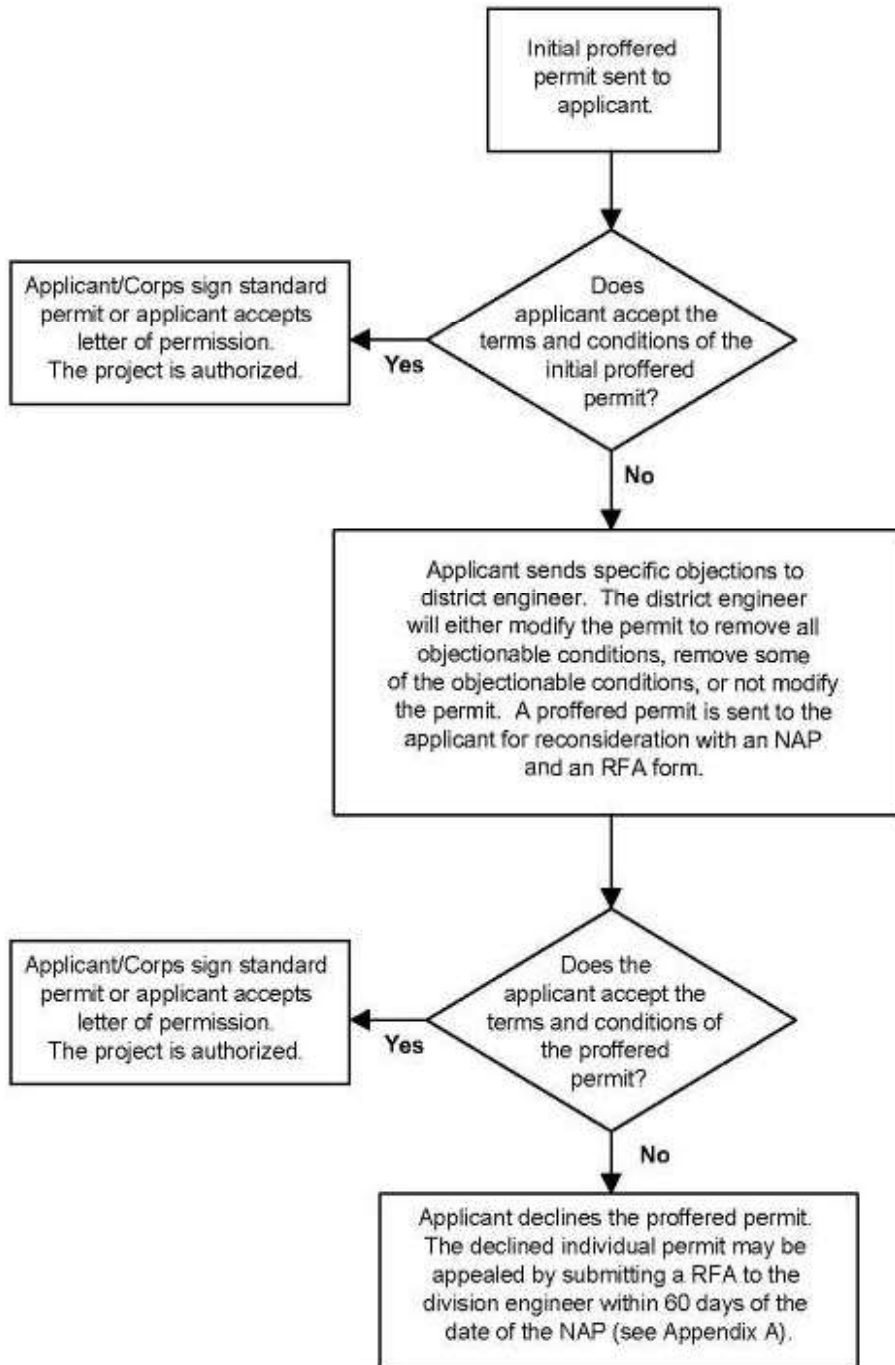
Initial proffered permit sent to applicant.

Does applicant accept the terms and conditions of the initial proffered permit?

Yes

Applicant/Corps sign standard permit or applicant accepts letter of permission. The project is authorized.

No

Applicant sends specific objections to district engineer. The district engineer will either modify the permit to remove all objectionable conditions, remove some of the objectionable conditions, or not modify the permit. A proffered permit is sent to the applicant for reconsideration with an NAP and an RFA form.

Does the applicant accept the terms and conditions of the proffered permit?

Yes

Applicant/Corps sign standard permit or applicant accepts letter of permission. The project is authorized.

No

Applicant declines the proffered permit. The declined individual permit may be appealed by submitting a RFA to the division engineer within 60 days of the date of the NAP (see Appendix A).